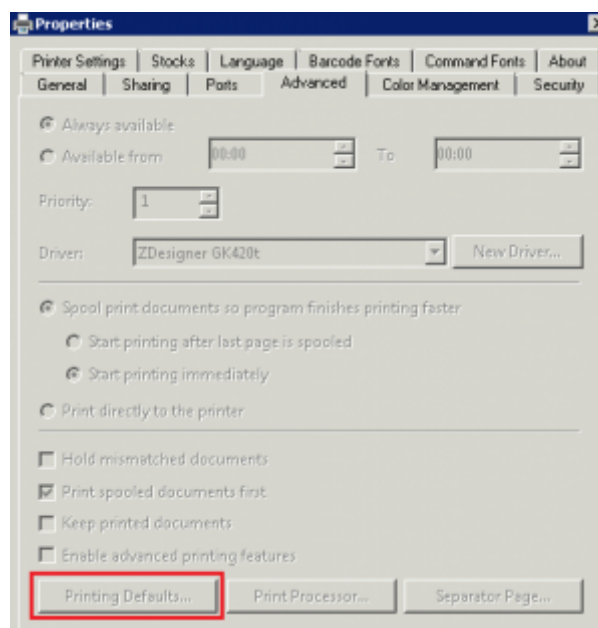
Properties

Printer Settings | Stocks | Language | Barcode Fonts | Command Fonts | About
General | Sharing | Ports | Advanced | Color Management | Security

Always available
Available from 00:00 To 00:00

Priority: 1

Driver: ZDesigner GK420t New Driver...

Spool print documents so program finishes printing faster
Start printing after last page is spooled
Start printing immediately

Print directly to the printer

Hold mismatched documents
Print spooled documents first
Keep printed documents
Enable advanced printing features

Printing Defaults... Print Processor... Separator Page...